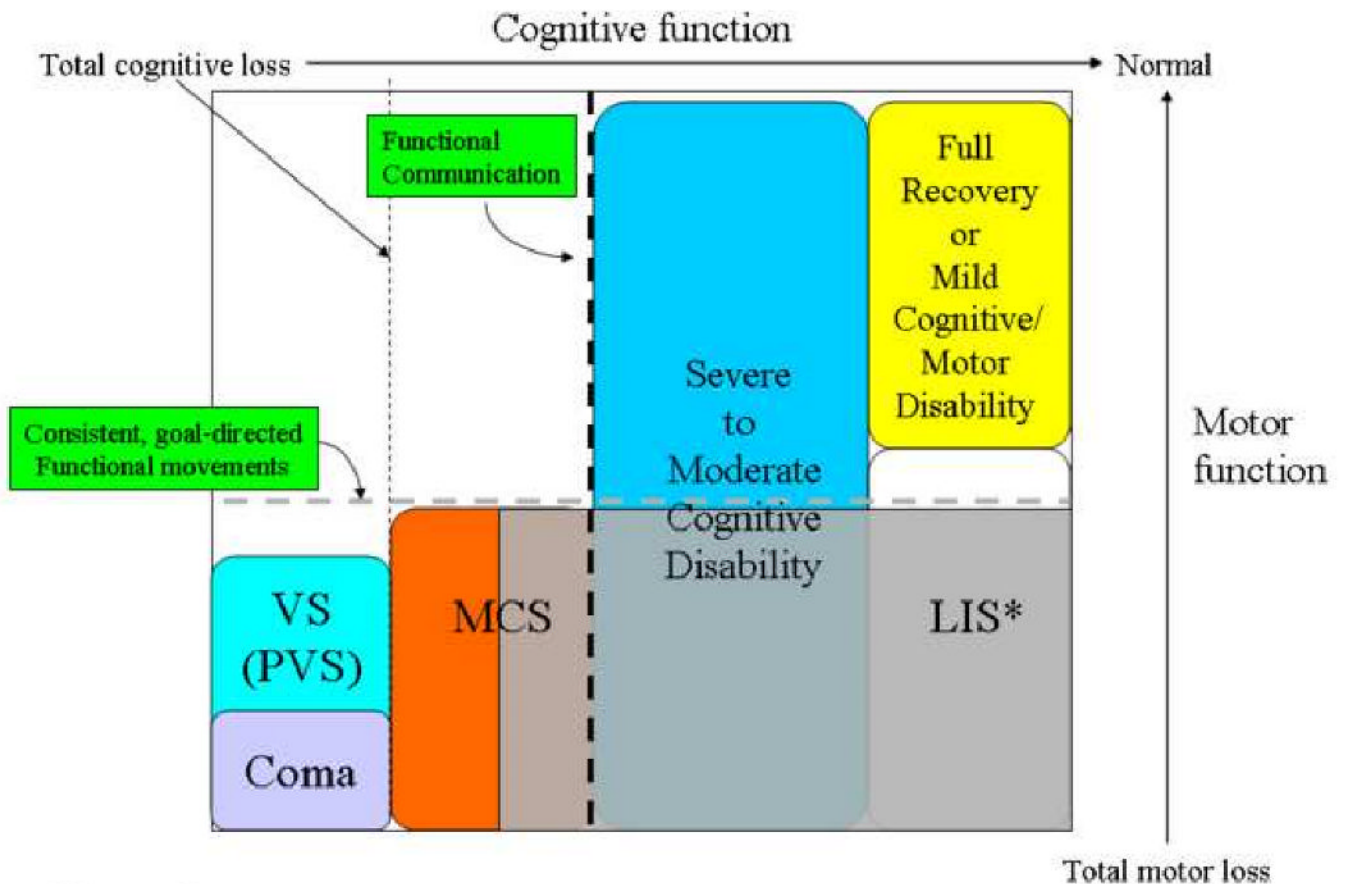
Cognitive function

Total cognitive loss

Normal

Functional Communication

Full Recovery or Mild Cognitive/ Motor Disability

Severe to Moderate Cognitive Disability

Consistent, goal-directed Functional movements

Motor function

VS (PVS)

MCS

LIS*

Coma

Total motor loss